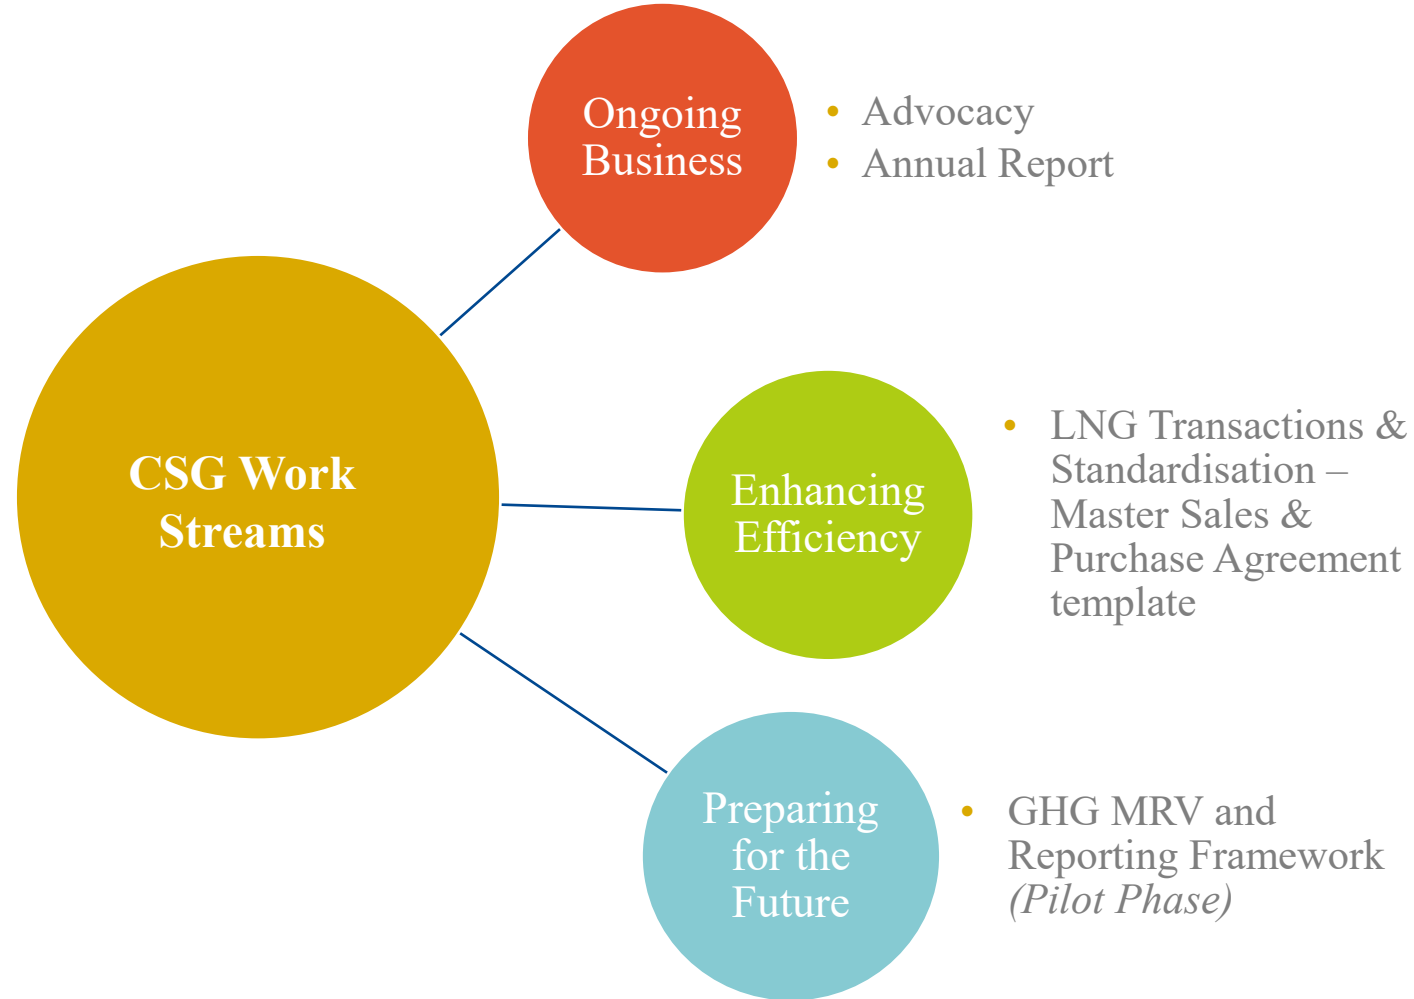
CSG Work Streams

Ongoing Business

- Advocacy
- Annual Report

Enhancing Efficiency

- LNG Transactions & Standardisation – Master Sales & Purchase Agreement template

Preparing for the Future

- GHG MRV and Reporting Framework *(Pilot Phase)*